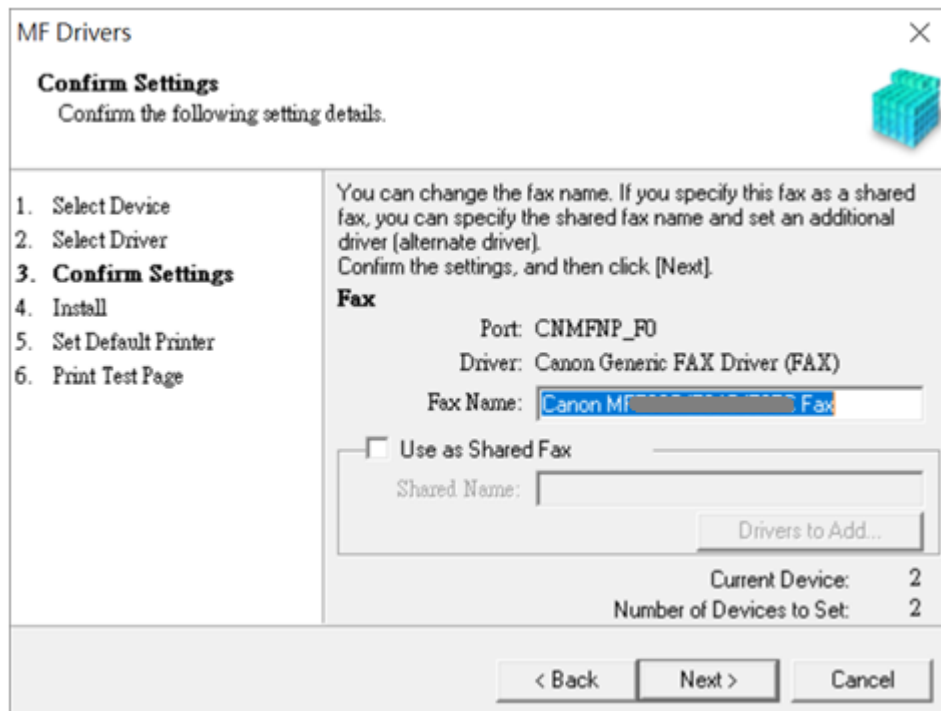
MF Drivers

Confirm Settings
Confirm the following setting details.

1. Select Device
2. Select Driver
3. Confirm Settings
4. Install
5. Set Default Printer
6. Print Test Page

You can change the fax name. If you specify this fax as a shared fax, you can specify the shared fax name and set an additional driver (alternate driver).
Confirm the settings, and then click [Next].

Fax

Port: CNMFNP_F0
Driver: Canon Generic FAX Driver (FAX)
Fax Name: Canon MF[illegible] Fax

Use as Shared Fax
Shared Name:
Drivers to Add...

Current Device: 2
Number of Devices to Set: 2

< Back
Next >
Cancel